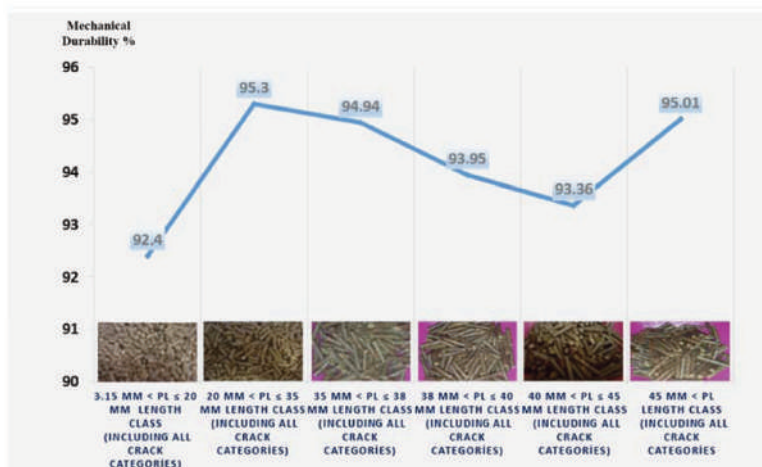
Mechanical Durability %

96
95
94
93
92
91
90

92.4
95.3
94.94
93.95
93.36
95.01

3.15 MM < PL ≤ 20 MM LENGTH CLASS (INCLUDING ALL CRACK CATEGORIES)

20 MM < PL ≤ 35 MM LENGTH CLASS (INCLUDING ALL CRACK CATEGORIES)

35 MM < PL ≤ 38 MM LENGTH CLASS (INCLUDING ALL CRACK CATEGORIES)

38 MM < PL ≤ 40 MM LENGTH CLASS (INCLUDING ALL CRACK CATEGORIES)

40 MM < PL ≤ 45 MM LENGTH CLASS (INCLUDING ALL CRACK CATEGORIES)

45 MM < PL LENGTH CLASS (INCLUDING ALL CRACK CATEGORIES